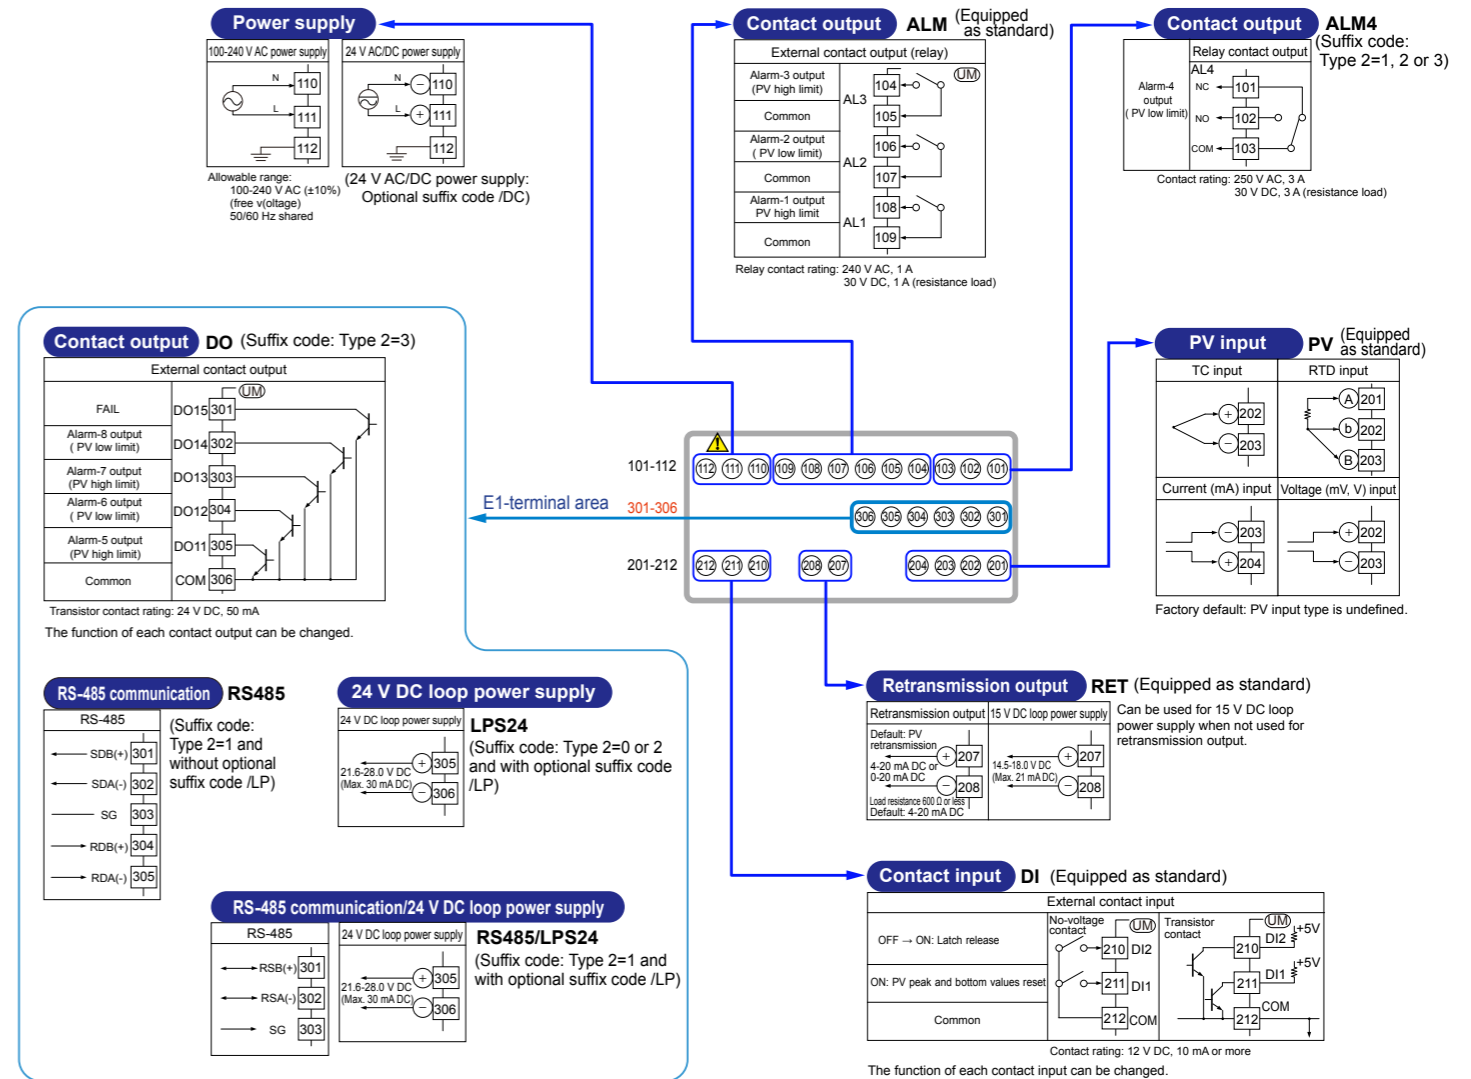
Power supply

100-240 V AC power supply | 24 V AC/DC power supply

N 110
L 111
112

N 110
L 111
112

Allowable range: 100-240 V AC (±10%) (free v(oltage) 50/60 Hz shared

(24 V AC/DC power supply: Optional suffix code /DC)

Contact output ALM (Equipped as standard)

External contact output (relay)

| Alarm-3 output (PV high limit) | AL3 | 104 |
|---|---|---|
| Common | | 105 |
| Alarm-2 output ( PV low limit) | AL2 | 106 |
| Common | | 107 |
| Alarm-1 output PV high limit | AL1 | 108 |
| Common | | 109 |

UM

Relay contact rating: 240 V AC, 1 A
30 V DC, 1 A (resistance load)

Contact output ALM4 (Suffix code: Type 2=1, 2 or 3)

Relay contact output
AL4
Alarm-4 output ( PV low limit)
NC 101
NO 102
COM 103

Contact rating: 250 V AC, 3 A
30 V DC, 3 A (resistance load)

Contact output DO (Suffix code: Type 2=3)

External contact output

UM

| FAIL | DO15 | 301 |
|---|---|---|
| Alarm-8 output ( PV low limit) | DO14 | 302 |
| Alarm-7 output (PV high limit) | DO13 | 303 |
| Alarm-6 output ( PV low limit) | DO12 | 304 |
| Alarm-5 output (PV high limit) | DO11 | 305 |
| Common | COM | 306 |

Transistor contact rating: 24 V DC, 50 mA
The function of each contact output can be changed.

101-112
112 111 110 109 108 107 106 105 104 103 102 101
E1-terminal area 301-306
306 305 304 303 302 301
201-212
212 211 210 208 207 204 203 202 201

PV input PV (Equipped as standard)

TC input | RTD input
202 203 | A 201 b 202 B 203
Current (mA) input | Voltage (mV, V) input
203 204 | 202 203

Factory default: PV input type is undefined.

RS-485 communication RS485

RS-485
SDB(+) 301
SDA(-) 302
SG 303
RDB(+) 304
RDA(-) 305

(Suffix code: Type 2=1 and without optional suffix code /LP)

24 V DC loop power supply

24 V DC loop power supply
21.6-28.0 V DC (Max. 30 mA DC)
305
306

LPS24
(Suffix code: Type 2=0 or 2 and with optional suffix code /LP)

Retransmission output RET (Equipped as standard)

Retransmission output | 15 V DC loop power supply
Default: PV retransmission
4-20 mA DC or 0-20 mA DC
207
208
Load resistance 600 Ω or less
Default: 4-20 mA DC
14.5-18.0 V DC (Max. 21 mA DC)
207
208

Can be used for 15 V DC loop power supply when not used for retransmission output.

RS-485 communication/24 V DC loop power supply

RS-485
RSB(+) 301
RSA(-) 302
SG 303

24 V DC loop power supply
21.6-28.0 V DC (Max. 30 mA DC)
305
306

RS485/LPS24
(Suffix code: Type 2=1 and with optional suffix code /LP)

Contact input DI (Equipped as standard)

External contact input

OFF → ON: Latch release
ON: PV peak and bottom values reset
Common

No-voltage contact
UM
210 DI2
211 DI1
212 COM

Transistor contact
UM
+5V
DI2 210
+5V
DI1 211
COM 212

Contact rating: 12 V DC, 10 mA or more
The function of each contact input can be changed.